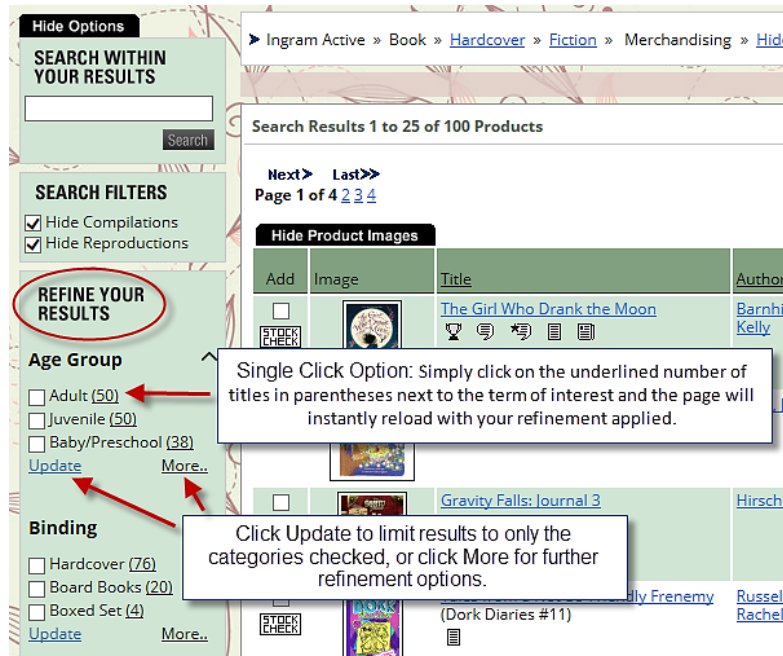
Hide Options

SEARCH WITHIN YOUR RESULTS

Search

SEARCH FILTERS

Hide Compilations

Hide Reproductions

REFINE YOUR RESULTS

Age Group

Adult (50)

Juvenile (50)

Baby/Preschool (38)

Update More..

Binding

Hardcover (76)

Board Books (20)

Boxed Set (4)

Update More..

Ingram Active » Book » Hardcover » Fiction » Merchandising » Hid

Search Results 1 to 25 of 100 Products

Next Last

Page 1 of 4 2 3 4

Hide Product Images

| Add | Image | Title | Autho |
|---|---|---|---|
| STOCK CHECK | | The Girl Who Drank the Moon | Barnhi Kelly |
| | | Gravity Falls: Journal 3 | Hirsch |
| STOCK CHECK | | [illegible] Frenemy (Dork Diaries #11) | Russel Rachel |

Single Click Option: Simply click on the underlined number of titles in parentheses next to the term of interest and the page will instantly reload with your refinement applied.

Click Update to limit results to only the categories checked, or click More for further refinement options.